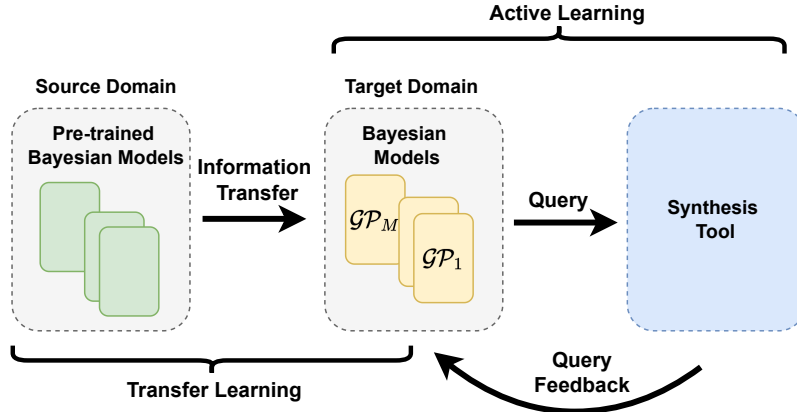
Active Learning

Source Domain

Pre-trained Bayesian Models

Information Transfer

Target Domain

Bayesian Models

$\mathcal{GP}_M$

$\mathcal{GP}_1$

Query

Synthesis Tool

Query Feedback

Transfer Learning